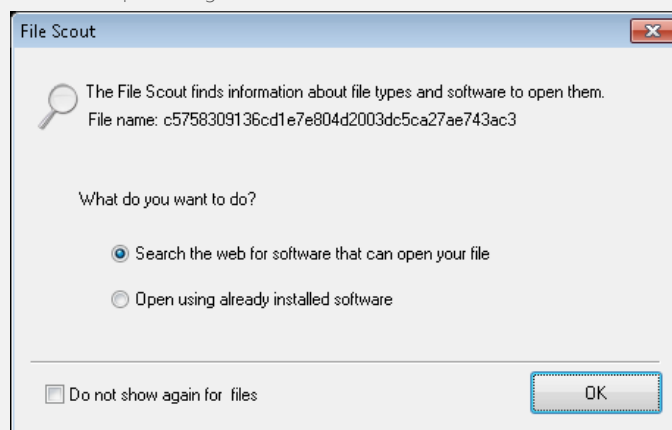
File Scout

The File Scout finds information about file types and software to open them.
File name: c5758309136cd1e7e804d2003dc5ca27ae743ac3

What do you want to do?

Search the web for software that can open your file

Open using already installed software

Do not show again for files

OK